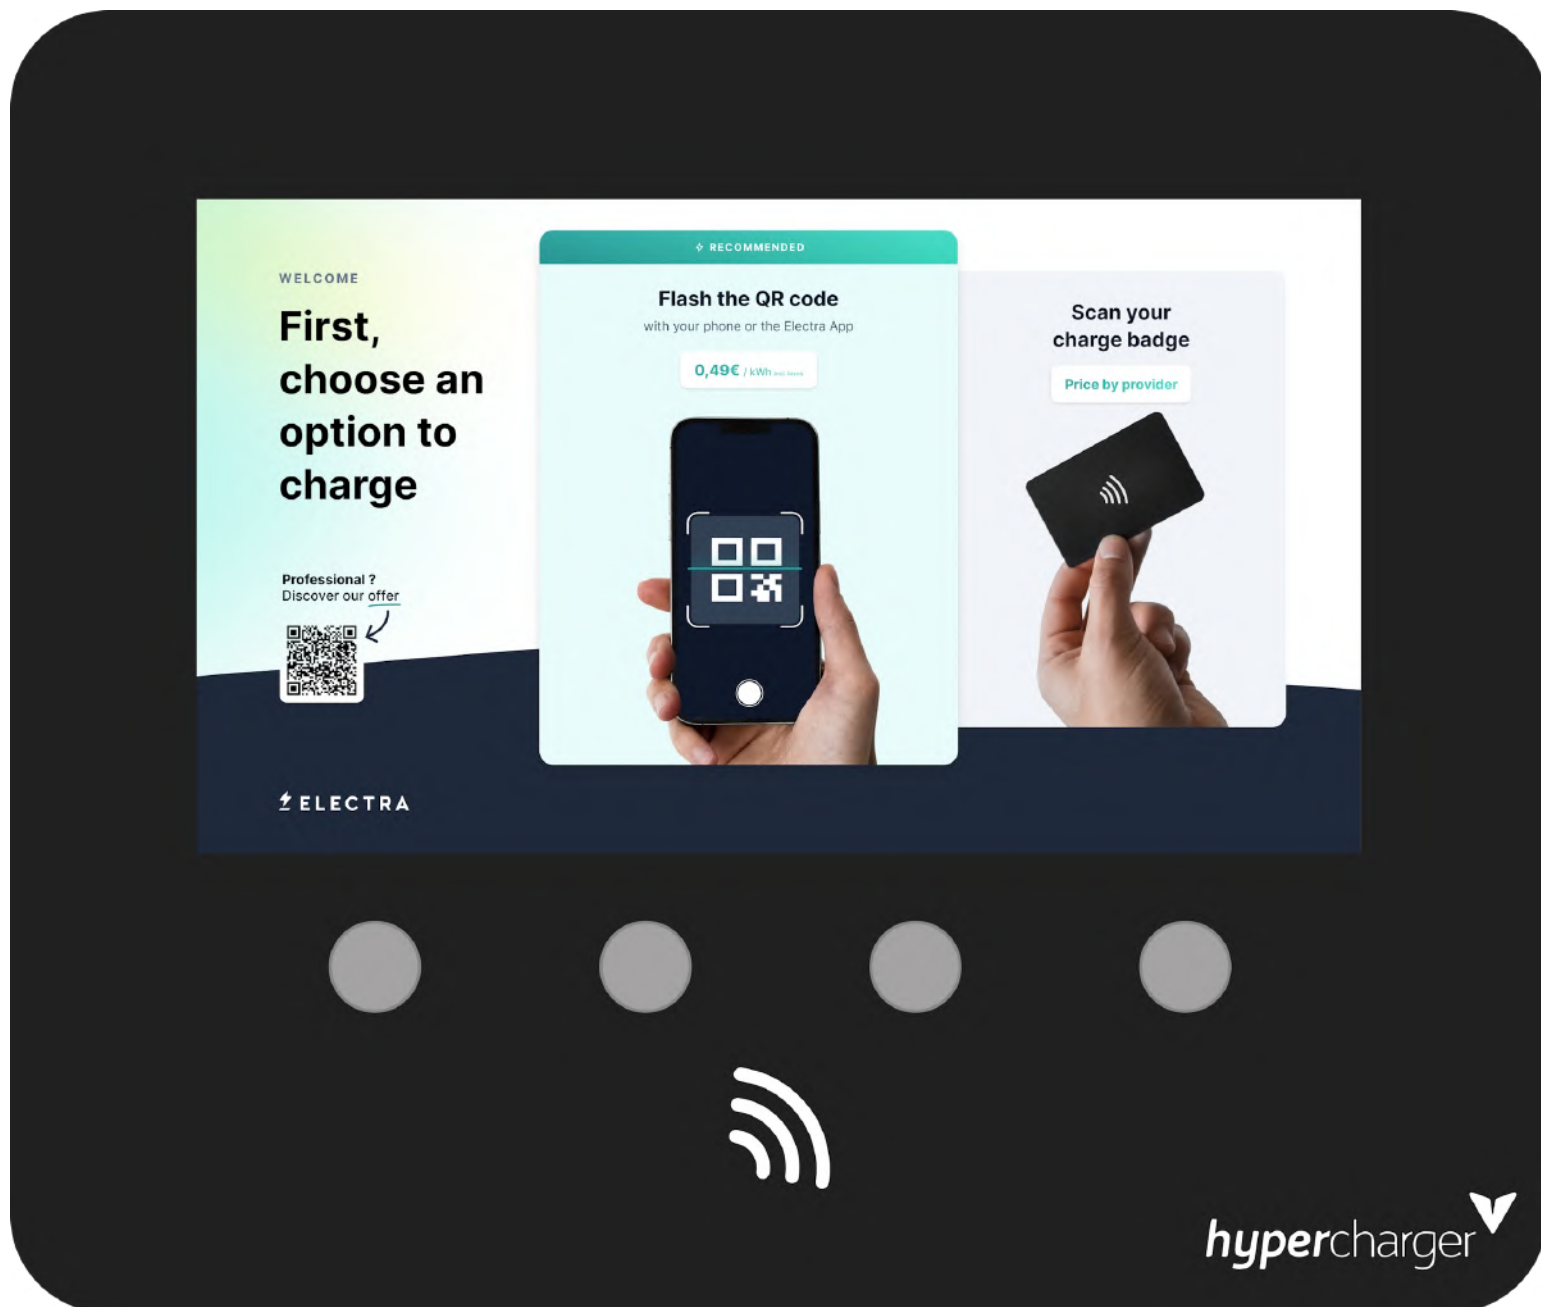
WELCOME

First, choose an option to charge

Professional ?
Discover our offer

RECOMMENDED

Flash the QR code

with your phone or the Electra App

0,49€ / kWh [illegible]

Scan your charge badge

Price by provider

ELECTRA

hypercharger